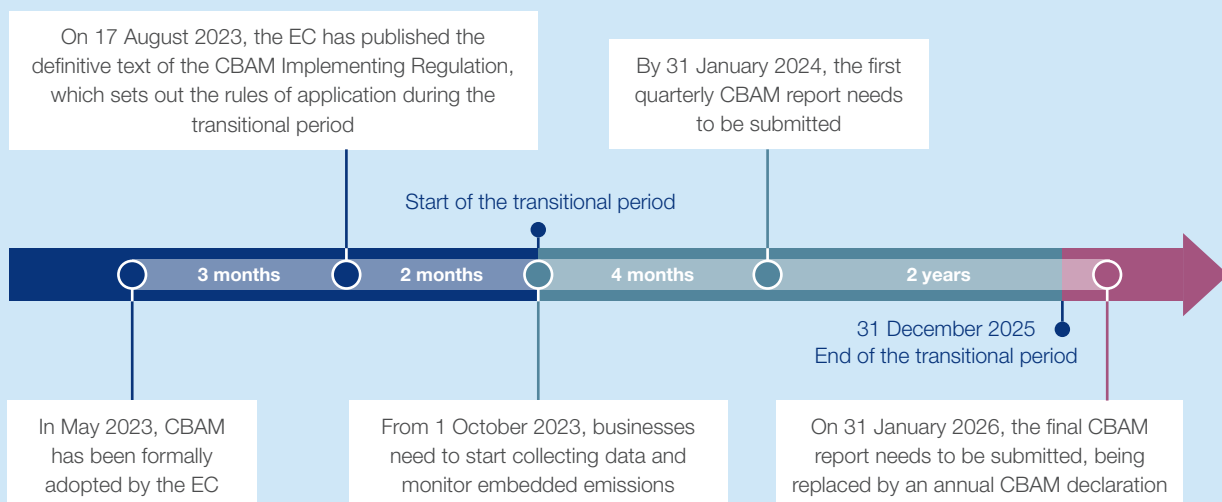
On 17 August 2023, the EC has published the definitive text of the CBAM Implementing Regulation, which sets out the rules of application during the transitional period

By 31 January 2024, the first quarterly CBAM report needs to be submitted

Start of the transitional period

3 months

2 months

4 months

2 years

31 December 2025
End of the transitional period

In May 2023, CBAM has been formally adopted by the EC

From 1 October 2023, businesses need to start collecting data and monitor embedded emissions

On 31 January 2026, the final CBAM report needs to be submitted, being replaced by an annual CBAM declaration